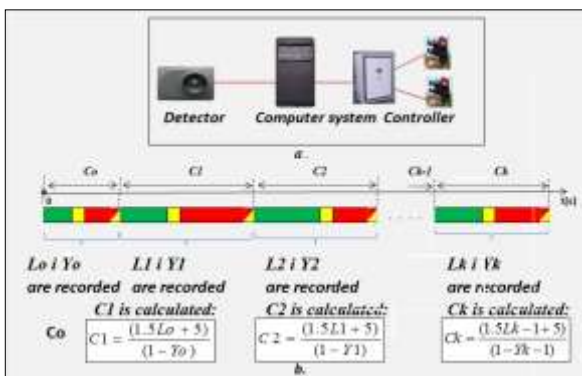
Detector Computer system Controller

a.

Co C1 C2 Ck-1 Ck

0 t(s)

Lo i Yo are recorded

L1 i Y1 are recorded

C1 is calculated:

$C1 = \frac{(1.5Lo + 5)}{(1 - Yo)}$

L2 i Y2 are recorded

C2 is calculated:

$C2 = \frac{(1.5L1 + 5)}{(1 - Y1)}$

Lk i Yk are recorded

Ck is calculated:

$Ck = \frac{(1.5Lk - 1 + 5)}{(1 - Yk - 1)}$

Co

b.